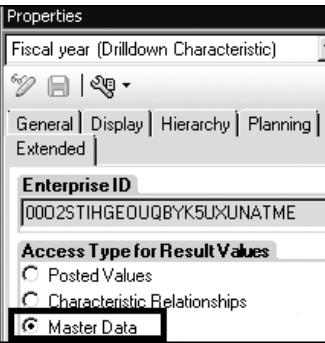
Properties

Fiscal year (Drilldown Characteristic)

General | Display | Hierarchy | Planning | Extended

Enterprise ID

0002STIHGEOUQBYK5UXUNATME

Access Type for Result Values

Posted Values

Characteristic Relationships

Master Data